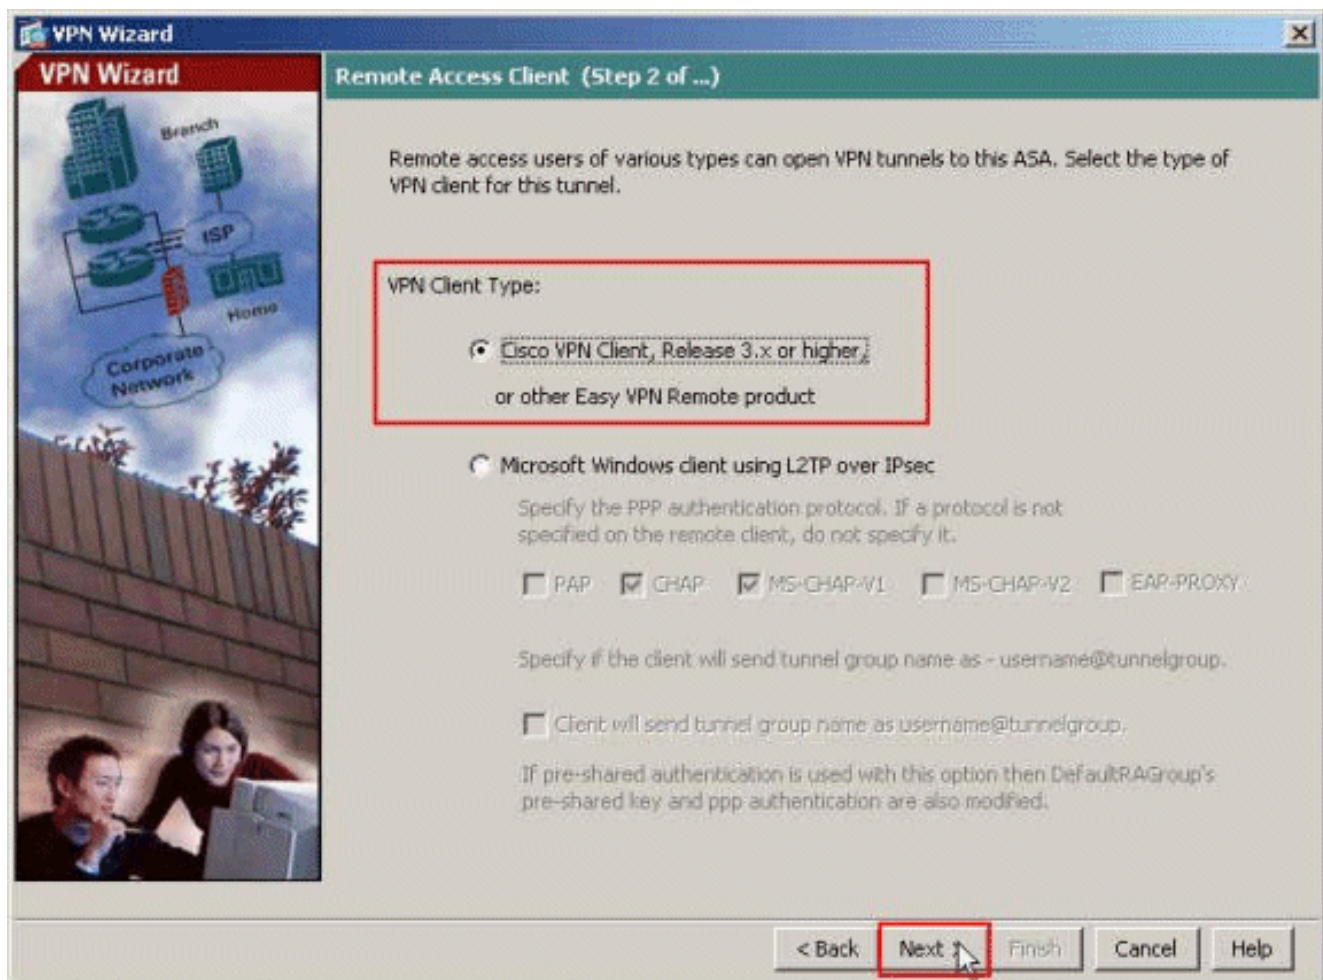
VPN Wizard

VPN Wizard

Branch

ISP

Home

Corporate Network

Remote Access Client (Step 2 of ...)

Remote access users of various types can open VPN tunnels to this ASA. Select the type of VPN client for this tunnel.

VPN Client Type:

Cisco VPN Client, Release 3.x or higher, or other Easy VPN Remote product

Microsoft Windows client using L2TP over IPsec

Specify the PPP authentication protocol. If a protocol is not specified on the remote client, do not specify it.

PAP CHAP MS-CHAP-V1 MS-CHAP-V2 EAP-PROXY

Specify if the client will send tunnel group name as - username@tunnelgroup.

Client will send tunnel group name as username@tunnelgroup.

If pre-shared authentication is used with this option then DefaultRAGroup's pre-shared key and ppp authentication are also modified.

< Back Next > Finish Cancel Help